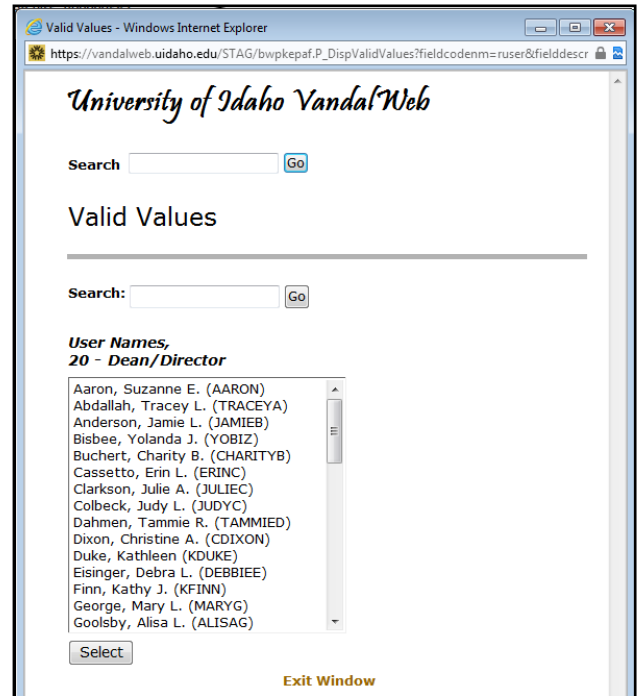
Valid Values - Windows Internet Explorer

https://vandalweb.uidaho.edu/STAG/bwpkepaf.P_DispValidValues?fieldcodenm=ruser&fielddescr

University of Idaho VandalWeb

Search Go

Valid Values

Search: Go

User Names,
20 - Dean/Director

Aaron, Suzanne E. (AARON)
Abdallah, Tracey L. (TRACEYA)
Anderson, Jamie L. (JAMIEB)
Bisbee, Yolanda J. (YOBIZ)
Buchert, Charity B. (CHARITYB)
Cassetto, Erin L. (ERINC)
Clarkson, Julie A. (JULIEC)
Colbeck, Judy L. (JUDYC)
Dahmen, Tammie R. (TAMMIED)
Dixon, Christine A. (CDIXON)
Duke, Kathleen (KDUKE)
Eisinger, Debra L. (DEBBIEE)
Finn, Kathy J. (KFINN)
George, Mary L. (MARYG)
Goolsby, Alisa L. (ALISAG)

Select

Exit Window